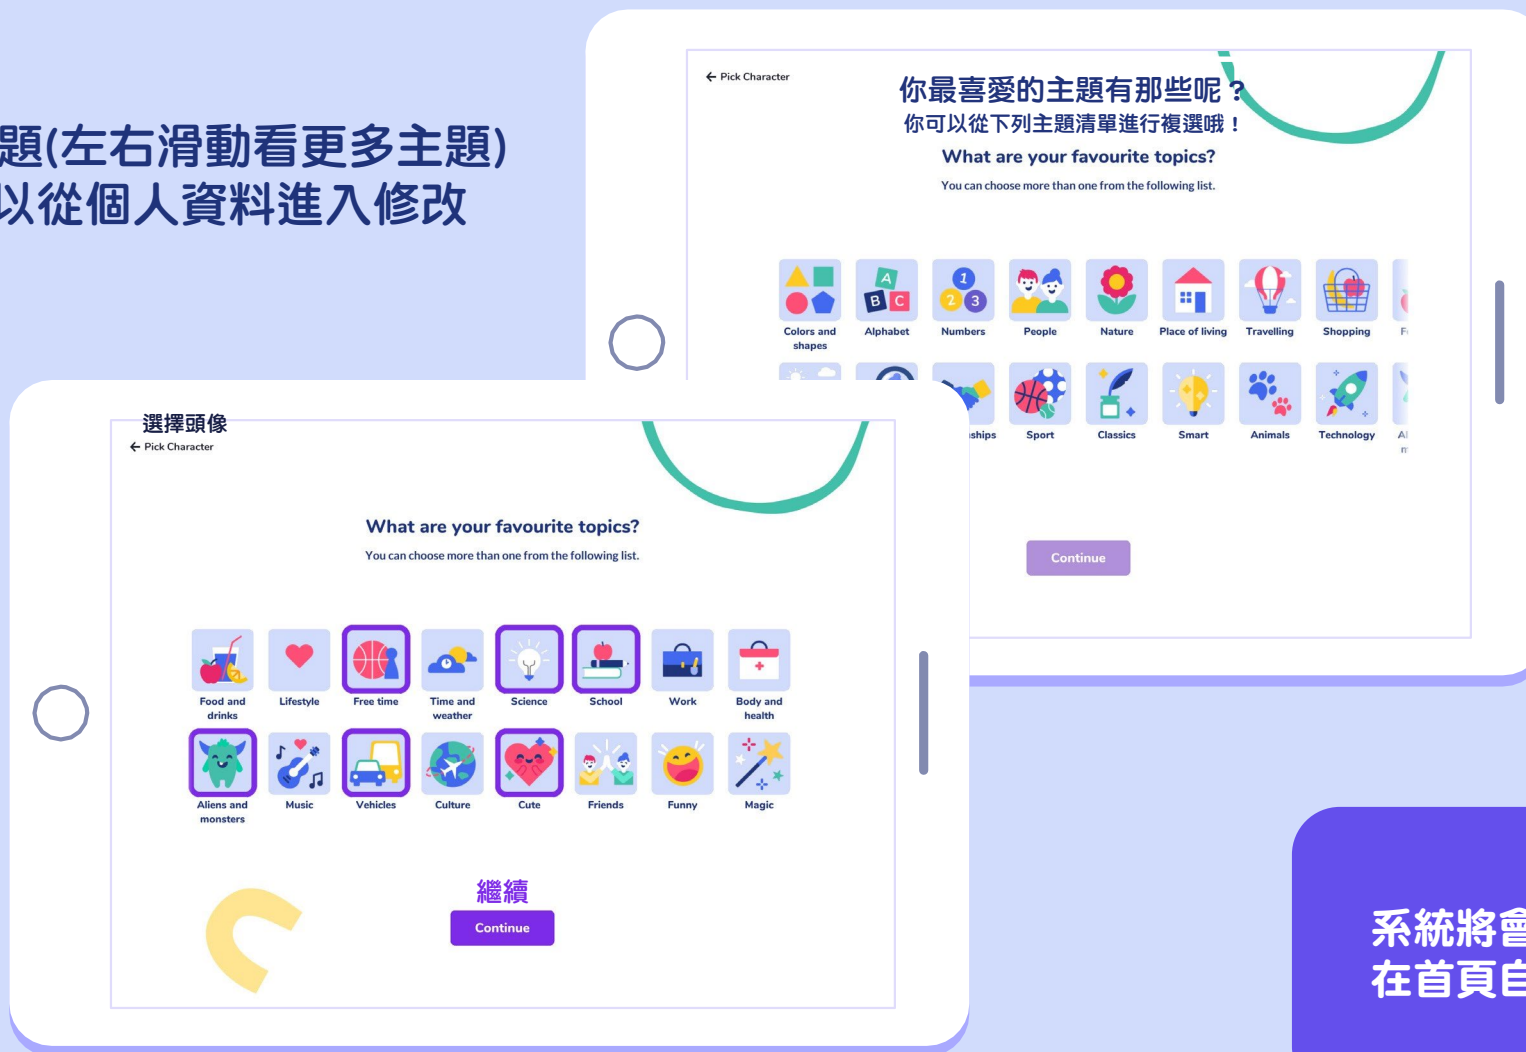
題(左右滑動看更多主題)
以從個人資料進入修改

← Pick Character

你最喜愛的主題有那些呢？
你可以從下列主題清單進行複選哦！

What are your favourite topics?

You can choose more than one from the following list.

Colors and shapes
Alphabet
Numbers
People
Nature
Place of living
Travelling
Shopping
F

ships
Sport
Classics
Smart
Animals
Technology
Al m

Continue

選擇頭像
← Pick Character

What are your favourite topics?

You can choose more than one from the following list.

Food and drinks
Lifestyle
Free time
Time and weather
Science
School
Work
Body and health
Aliens and monsters
Music
Vehicles
Culture
Cute
Friends
Funny
Magic

繼續
Continue

系統將會
在首頁自